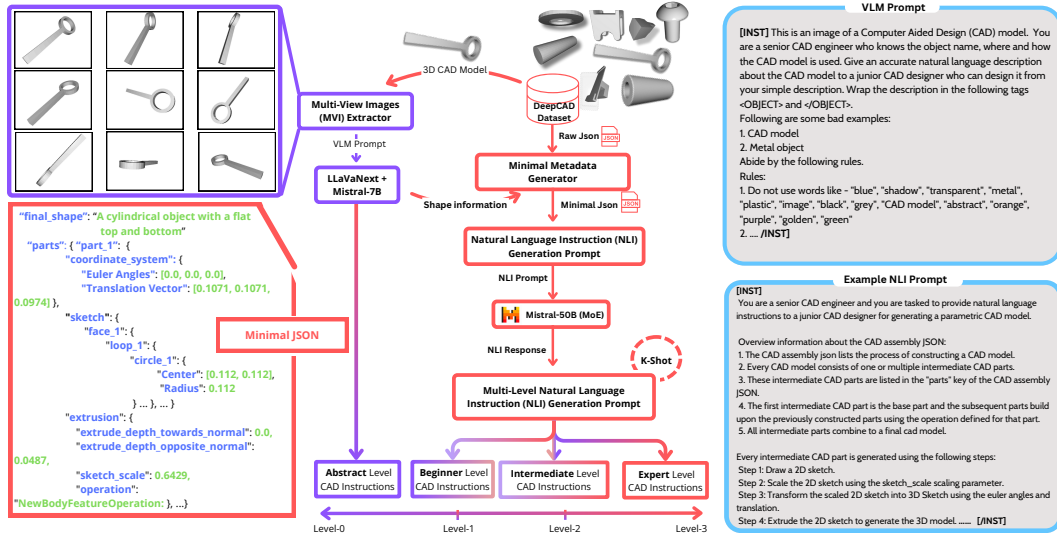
"final_shape": "A cylindrical object with a flat top and bottom"
"parts": { "part_1": {
"coordinate_system": {
"Euler Angles": [0.0, 0.0, 0.0],
"Translation Vector": [0.1071, 0.1071, 0.0974] },
"sketch": {
"face_1": {
"loop_1": {
"circle_1": {
"Center": [0.112, 0.112],
"Radius": 0.112
} ... }, ... }
"extrusion": {
"extrude_depth_towards_normal": 0.0,
"extrude_depth_opposite_normal": 0.0487,
"sketch_scale": 0.6429,
"operation": "NewBodyFeatureOperation: }, ...}

Minimal JSON

3D CAD Model

Multi-View Images (MVI) Extractor

VLM Prompt

LLaVaNext + Mistral-7B

Shape information

DeepCAD Dataset

Raw Json JSON

Minimal Metadata Generator

Minimal Json JSON

Natural Language Instruction (NLI) Generation Prompt

NLI Prompt

Mistral-50B (MoE)

NLI Response

K-Shot

Multi-Level Natural Language Instruction (NLI) Generation Prompt

Abstract Level CAD Instructions

Beginner Level CAD Instructions

Intermediate Level CAD Instructions

Expert Level CAD Instructions

Level-0 Level-1 Level-2 Level-3

VLM Prompt

[INST] This is an image of a Computer Aided Design (CAD) model. You are a senior CAD engineer who knows the object name, where and how the CAD model is used. Give an accurate natural language description about the CAD model to a junior CAD designer who can design it from your simple description. Wrap the description in the following tags <OBJECT> and </OBJECT>.
Following are some bad examples:
1. CAD model
2. Metal object
Abide by the following rules.
Rules:
1. Do not use words like - "blue", "shadow", "transparent", "metal", "plastic", "image", "black", "grey", "CAD model", "abstract", "orange", "purple", "golden", "green"
2. .... /INST]

Example NLI Prompt

[INST]
You are a senior CAD engineer and you are tasked to provide natural language instructions to a junior CAD designer for generating a parametric CAD model.

Overview information about the CAD assembly JSON:
1. The CAD assembly json lists the process of constructing a CAD model.
2. Every CAD model consists of one or multiple intermediate CAD parts.
3. These intermediate CAD parts are listed in the "parts" key of the CAD assembly JSON.
4. The first intermediate CAD part is the base part and the subsequent parts build upon the previously constructed parts using the operation defined for that part.
5. All intermediate parts combine to a final cad model.

Every intermediate CAD part is generated using the following steps:
Step 1: Draw a 2D sketch.
Step 2: Scale the 2D sketch using the sketch_scale scaling parameter.
Step 3: Transform the scaled 2D sketch into 3D Sketch using the euler angles and translation.
Step 4: Extrude the 2D sketch to generate the 3D model. ...... [/INST]